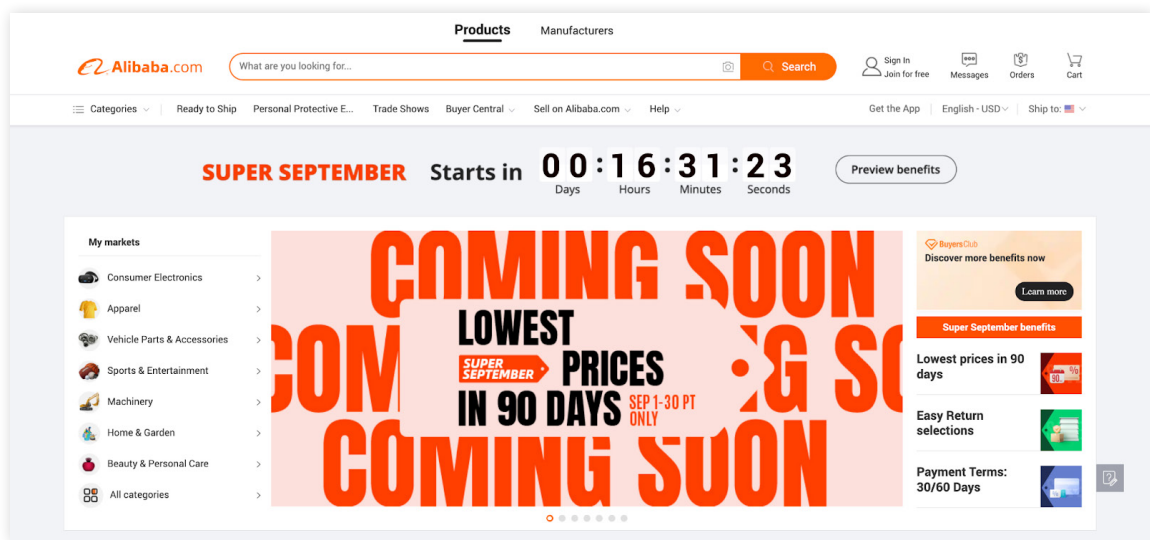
Products Manufacturers

Alibaba.com

What are you looking for...

Search

Sign In
Join for free

Messages

Orders

Cart

Categories

Ready to Ship

Personal Protective E...

Trade Shows

Buyer Central

Sell on Alibaba.com

Help

Get the App

English - USD

Ship to:

SUPER SEPTEMBER Starts in 00 : 16 : 31 : 23
Days Hours Minutes Seconds

Preview benefits

My markets

Consumer Electronics

Apparel

Vehicle Parts & Accessories

Sports & Entertainment

Machinery

Home & Garden

Beauty & Personal Care

All categories

COMING SOON
COMING SO
COMING SOON

LOWEST
SUPER SEPTEMBER PRICES
IN 90 DAYS SEP 1-30 PT ONLY

BuyersClub
Discover more benefits now

Learn more

Super September benefits

Lowest prices in 90 days

Easy Return selections

Payment Terms: 30/60 Days